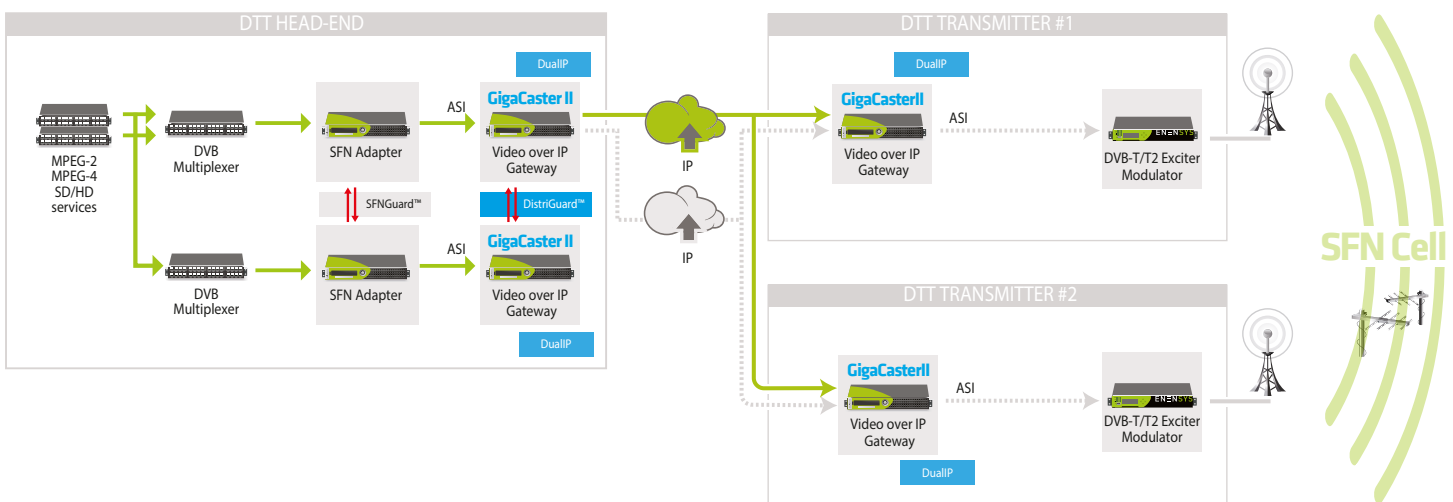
DTT HEAD-END

DualIP

MPEG-2
MPEG-4
SD/HD
services

DVB
Multiplexer

SFN Adapter

ASI

GigaCaster II

Video over IP
Gateway

SFNGuard™

DistriGuard™

DVB
Multiplexer

SFN Adapter

ASI

GigaCaster II

Video over IP
Gateway

DualIP

IP

IP

DTT TRANSMITTER #1

DualIP

GigaCasterII

Video over IP
Gateway

ASI

ENENSYS

DVB-T/T2 Exciter
Modulator

SFN Cell

DTT TRANSMITTER #2

GigaCasterII

Video over IP
Gateway

DualIP

ASI

ENENSYS

DVB-T/T2 Exciter
Modulator